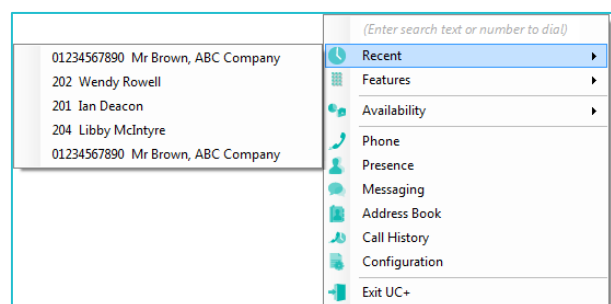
(Enter search text or number to dial)
Recent
Features
Availability
Phone
Presence
Messaging
Address Book
Call History
Configuration
Exit UC+

01234567890 Mr Brown, ABC Company
202 Wendy Rowell
201 Ian Deacon
204 Libby McIntyre
01234567890 Mr Brown, ABC Company